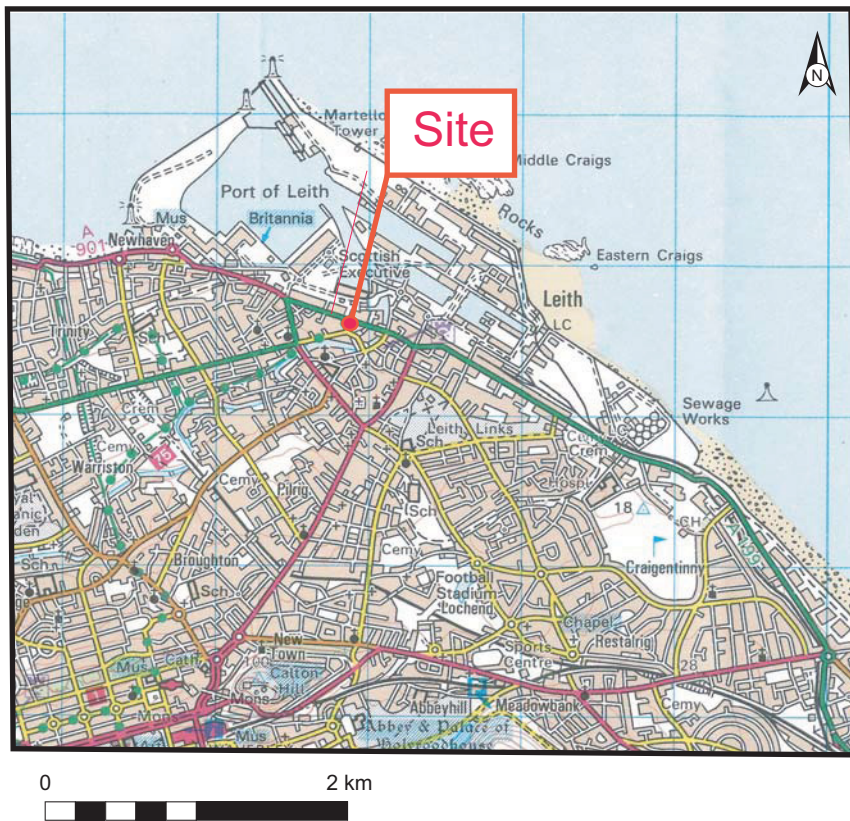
N

Site

Martello Tower

Middle Craigs

Port of Leith

Britannia

Mus

A 901

Newhaven

Rocks

Eastern Craigs

Scottish Executive

Leith

LC

Trinity

Sewage Works

Crem

Cem

Leith Links

Cem

Crem

Warriston

75

Hospl

Cem

Pilrig

Sch

18

CH

A 199

Sch

Cem

Craigentinny

Sch

Broughton

Sch

Football Stadium

Lochend

Chapel

Restalrig

New Town

Sports Centre

Mus

Cath

Calton Hill

28

Mons

Mons

Abbeyhill

Meadowbank

Mus

Cem

Abbey & Palace of Holyroodhouse

0

2 km